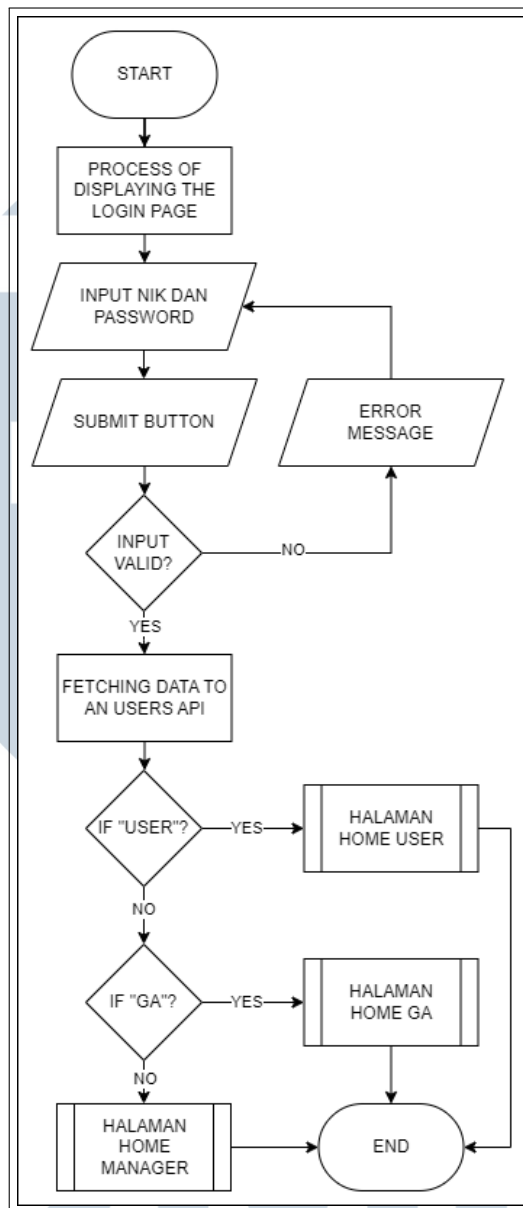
START

PROCESS OF DISPLAYING THE LOGIN PAGE

INPUT NIK DAN PASSWORD

SUBMIT BUTTON

ERROR MESSAGE

INPUT VALID?

NO

YES

FETCHING DATA TO AN USERS API

IF "USER"?

YES

HALAMAN HOME USER

NO

IF "GA"?

YES

HALAMAN HOME GA

NO

HALAMAN HOME MANAGER

END